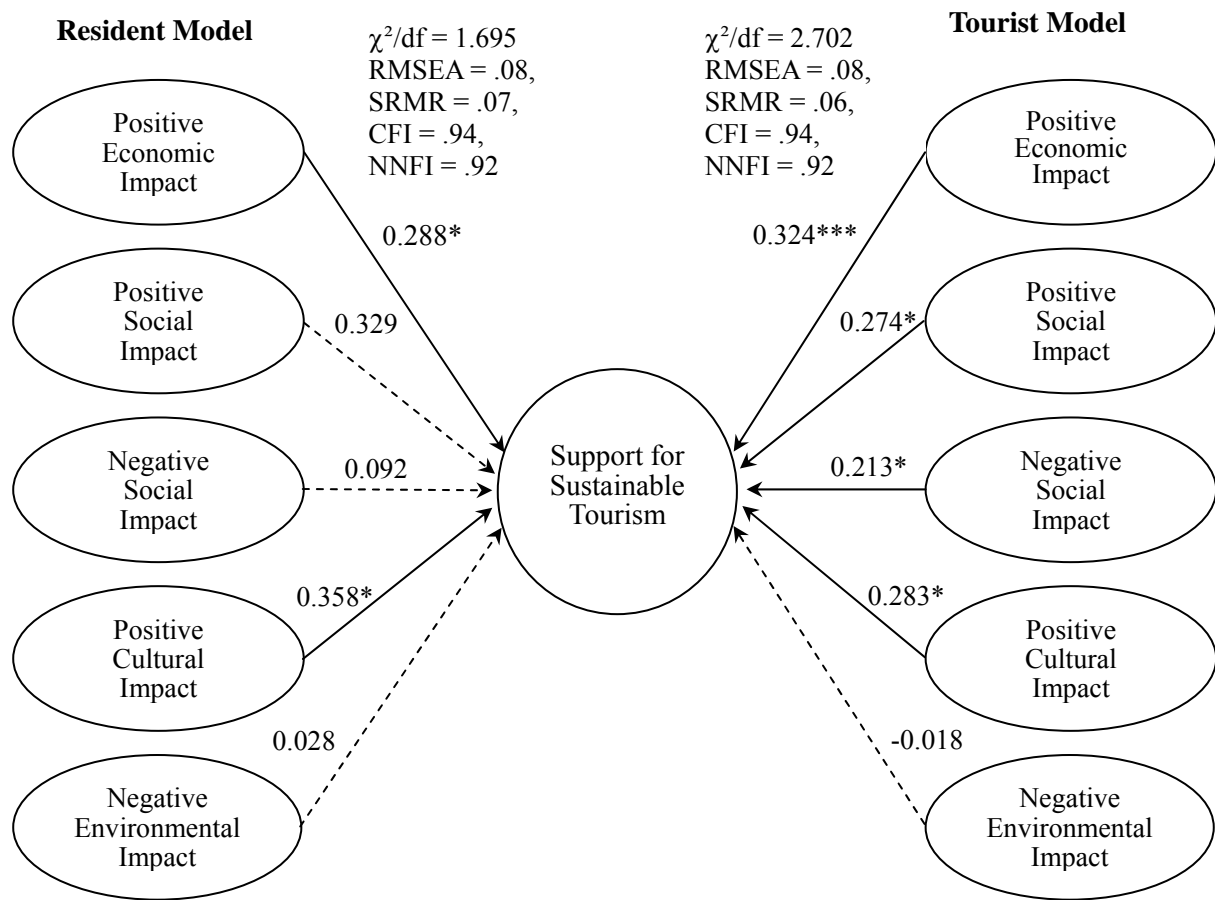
Resident Model

$\chi^2$/df = 1.695
RMSEA = .08,
SRMR = .07,
CFI = .94,
NNFI = .92

$\chi^2$/df = 2.702
RMSEA = .08,
SRMR = .06,
CFI = .94,
NNFI = .92

Tourist Model

Positive Economic Impact

0.288*

Positive Social Impact

0.329

Negative Social Impact

0.092

0.358*

Positive Cultural Impact

0.028

Negative Environmental Impact

Support for Sustainable Tourism

Positive Economic Impact

0.324***

Positive Social Impact

0.274*

0.213*

Negative Social Impact

0.283*

Positive Cultural Impact

-0.018

Negative Environmental Impact